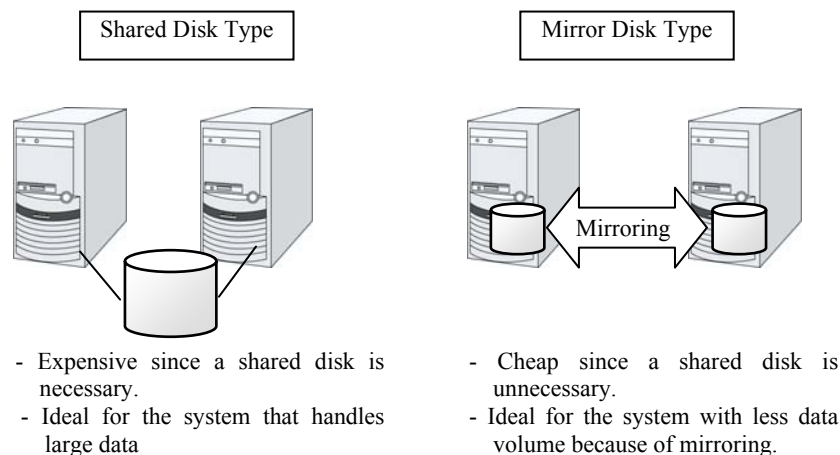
Shared Disk Type

- Expensive since a shared disk is necessary.
- Ideal for the system that handles large data

Mirror Disk Type

Mirroring

- Cheap since a shared disk is unnecessary.
- Ideal for the system with less data volume because of mirroring.